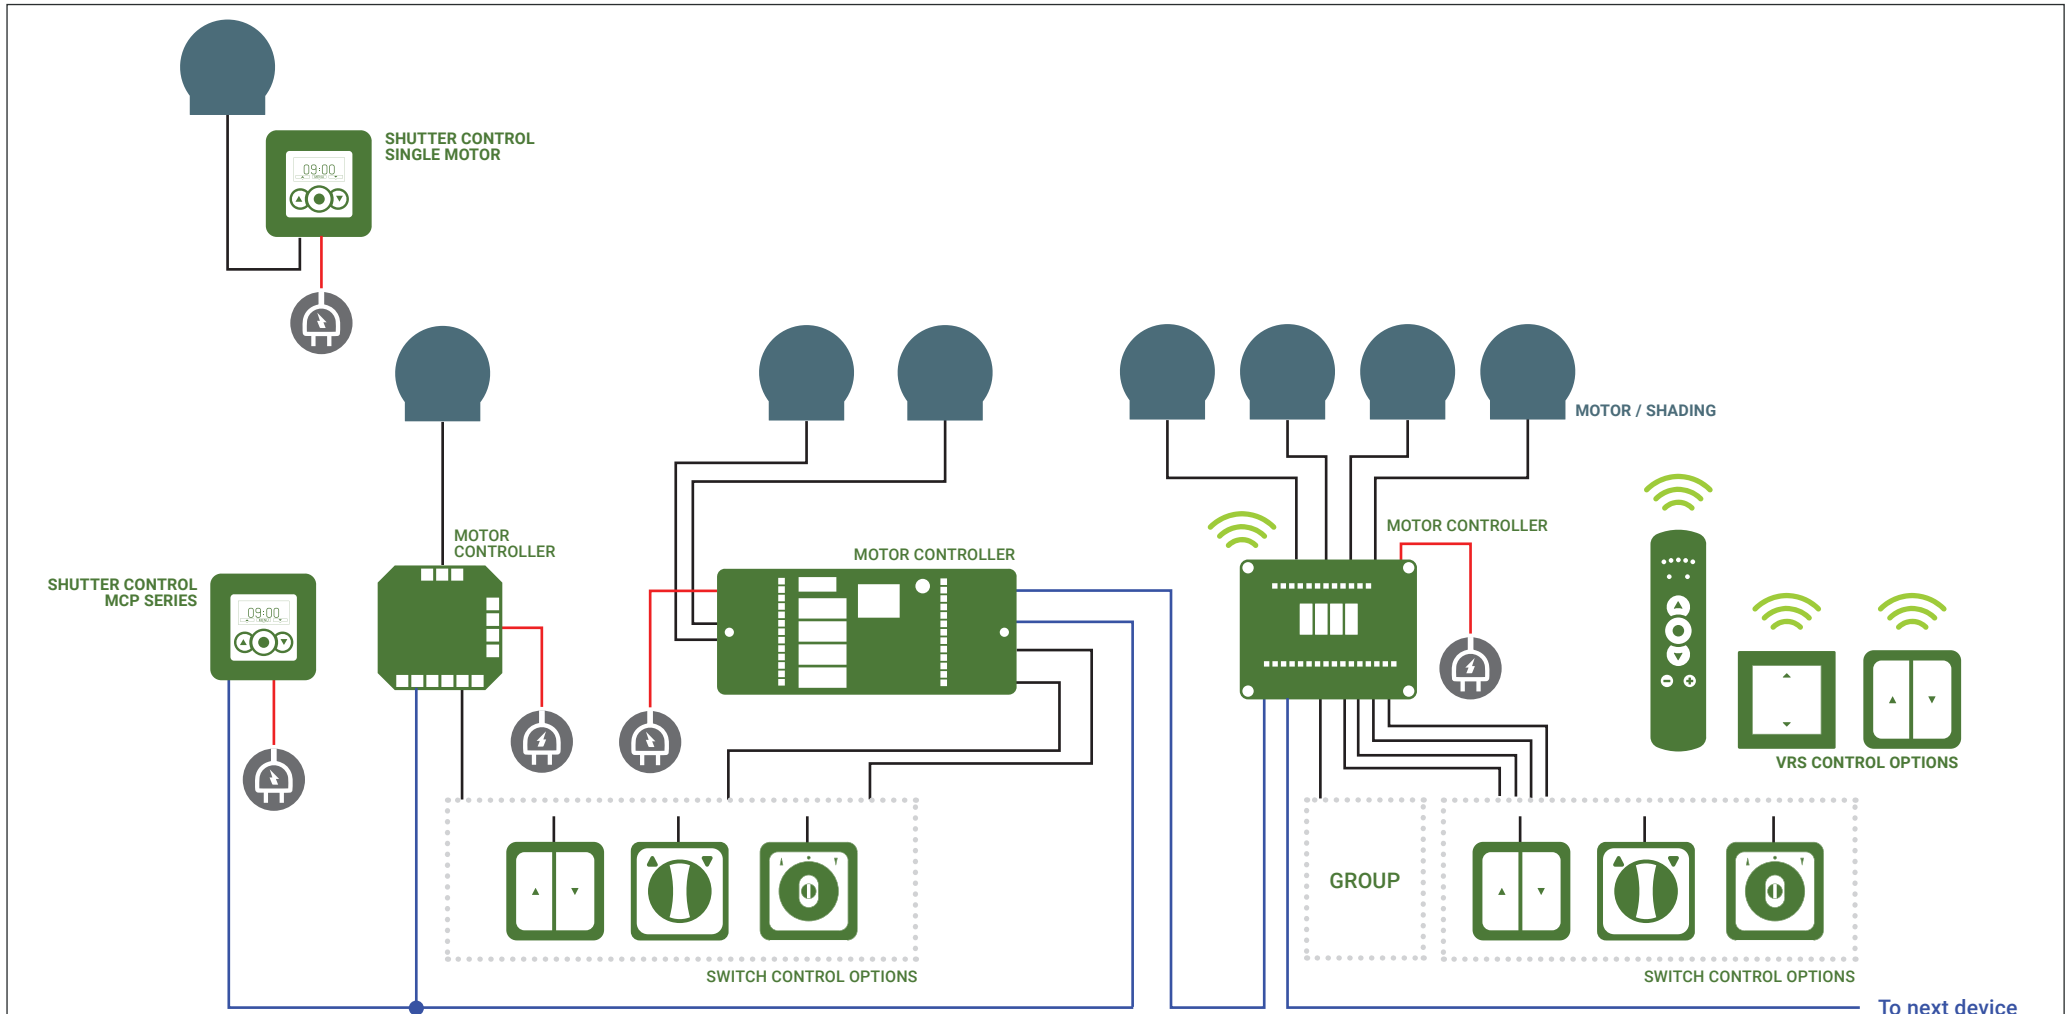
SHUTTER CONTROL
SINGLE MOTOR

09:00

MOTOR / SHADING

MOTOR CONTROLLER

MOTOR
CONTROLLER

MOTOR CONTROLLER

SHUTTER CONTROL
MCP SERIES

09:00

VRS CONTROL OPTIONS

GROUP

SWITCH CONTROL OPTIONS

SWITCH CONTROL OPTIONS

To next device